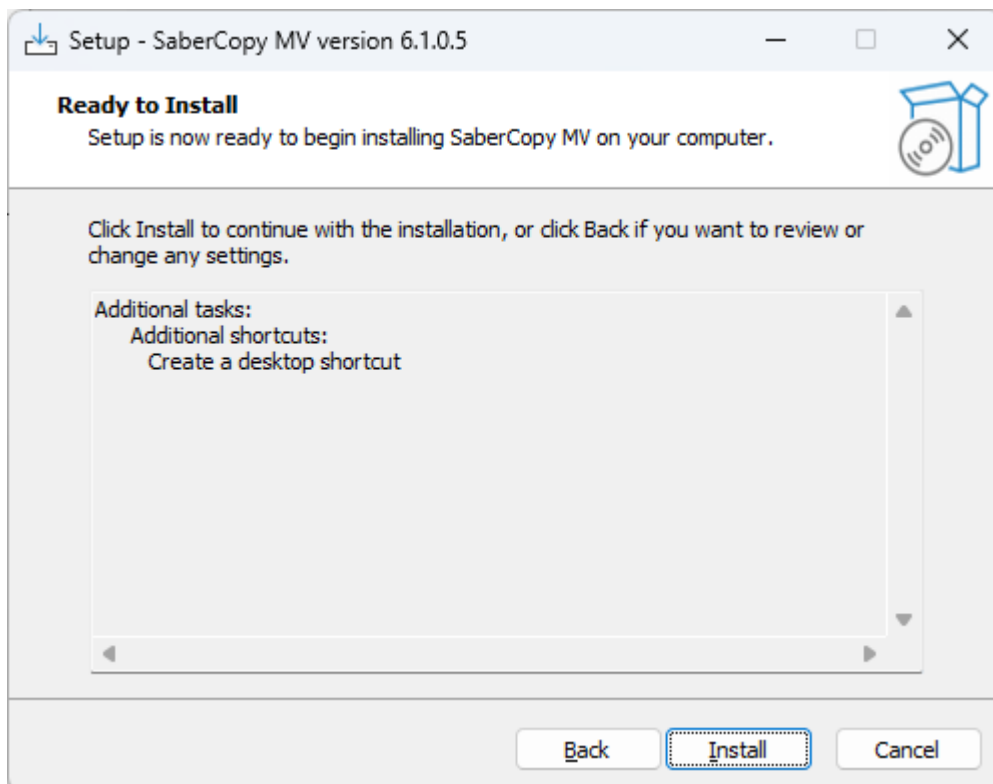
Setup - SaberCopy MV version 6.1.0.5

Ready to Install
Setup is now ready to begin installing SaberCopy MV on your computer.

Click Install to continue with the installation, or click Back if you want to review or change any settings.

Additional tasks:
Additional shortcuts:
Create a desktop shortcut

Back Install Cancel